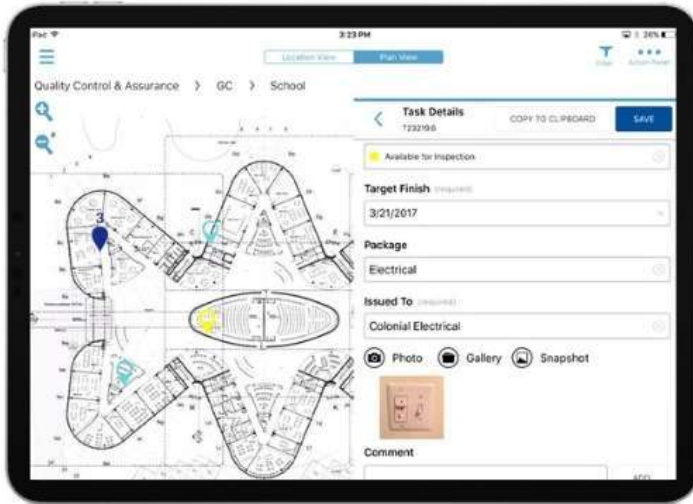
iPad
3:23 PM
36%
Location View
Plan View
Filter
Action Panel
Quality Control & Assurance > GC > School
3
Task Details
7232195
COPY TO CLIPBOARD
SAVE
Available for Inspection
Target Finish (required)
3/21/2017
Package
Electrical
Issued To (required)
Colonial Electrical
Photo
Gallery
Snapshot
Comment
ADD